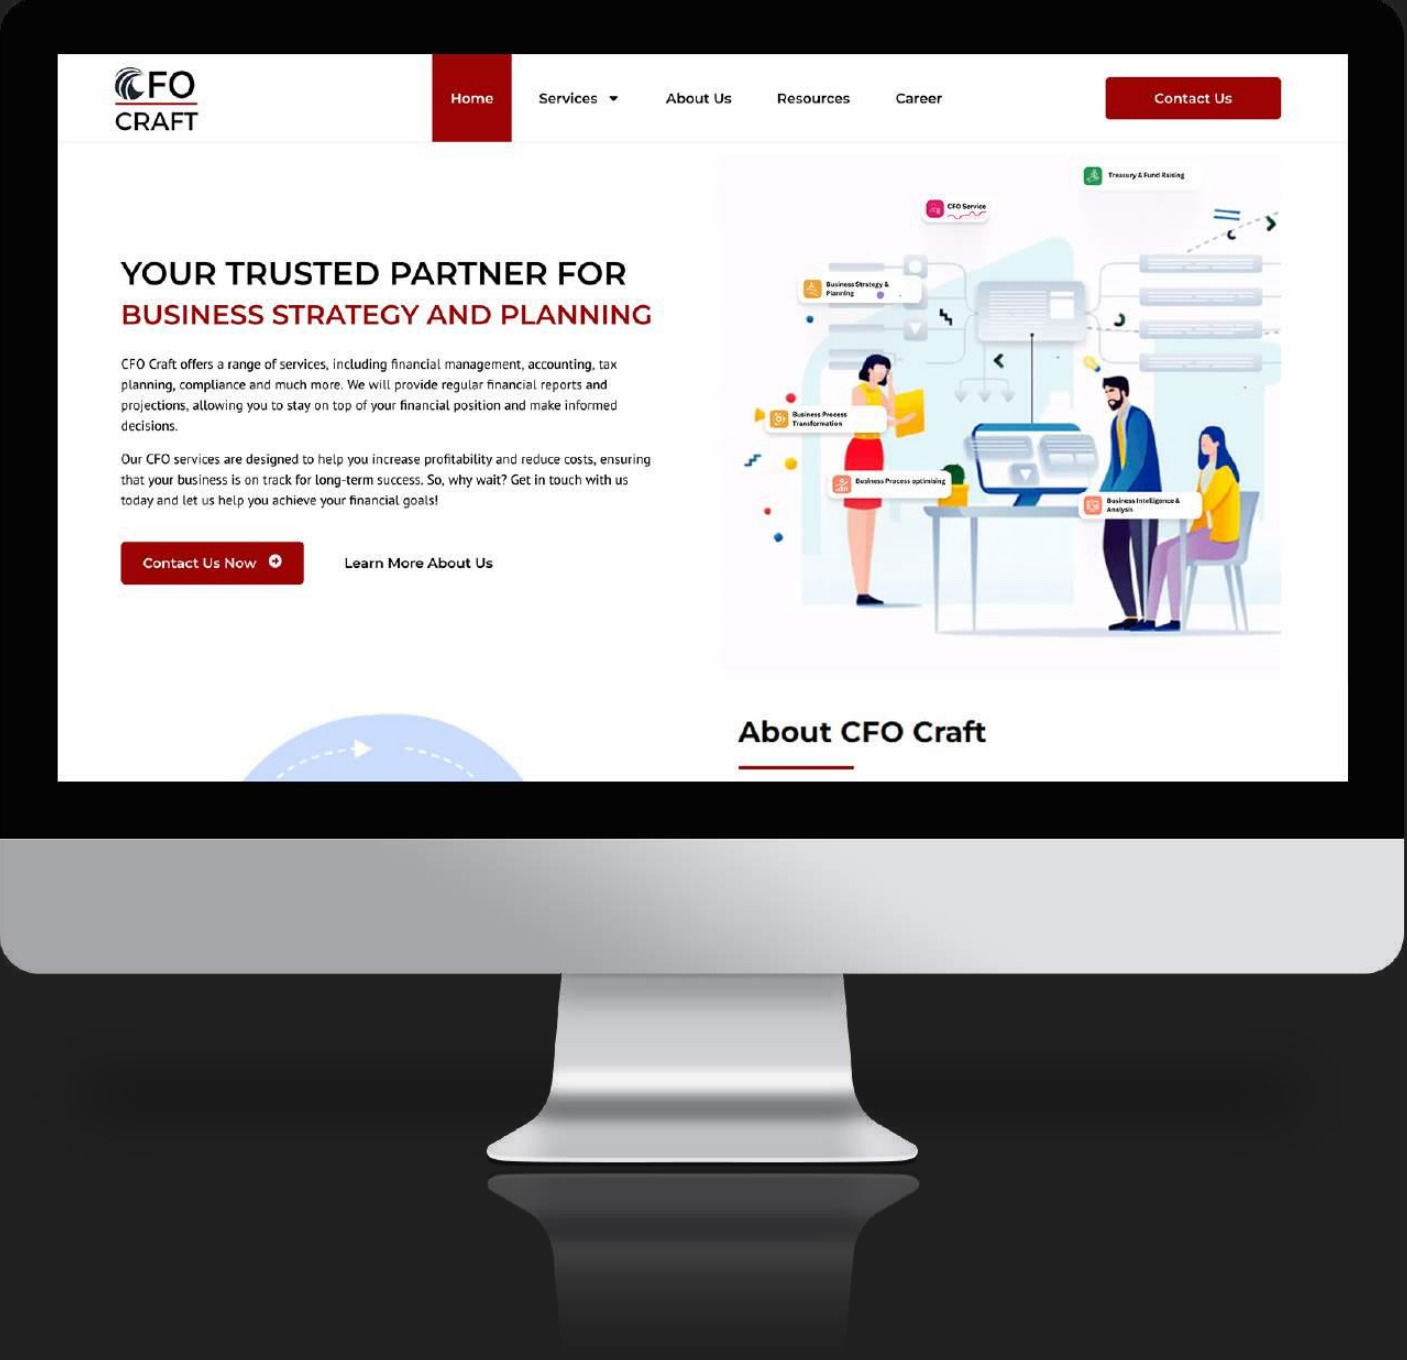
CFO CRAFT

Home Services About Us Resources Career

Contact Us

YOUR TRUSTED PARTNER FOR
BUSINESS STRATEGY AND PLANNING

CFO Craft offers a range of services, including financial management, accounting, tax planning, compliance and much more. We will provide regular financial reports and projections, allowing you to stay on top of your financial position and make informed decisions.

Our CFO services are designed to help you increase profitability and reduce costs, ensuring that your business is on track for long-term success. So, why wait? Get in touch with us today and let us help you achieve your financial goals!

Contact Us Now

Learn More About Us

Treasury & Fund Raising

CFO Service

Business Strategy & Planning

Business Process Transformation

Business Process optimising

Business Intelligence & Analysis

About CFO Craft